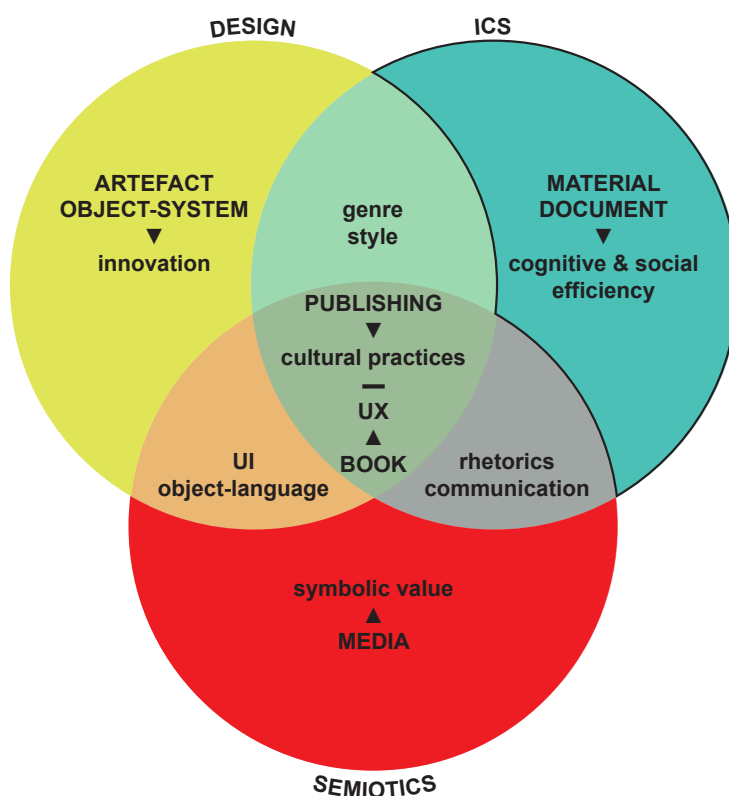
DESIGN

ICS

ARTEFACT
OBJECT-SYSTEM
▼
innovation

genre
style

MATERIAL
DOCUMENT
▼
cognitive & social efficiency

PUBLISHING
▼
cultural practices
—
UX
▲
BOOK

UI
object-language

rhetorics
communication

symbolic value
▲
MEDIA

SEMIOTICS